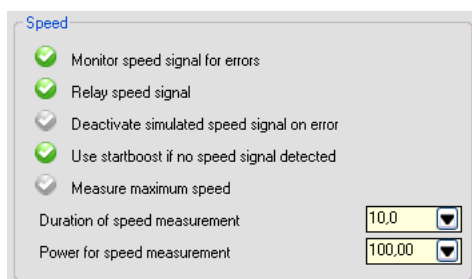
Speed

Monitor speed signal for errors

Relay speed signal

Deactivate simulated speed signal on error

Use startboost if no speed signal detected

Measure maximum speed

Duration of speed measurement 10,0

Power for speed measurement 100,00